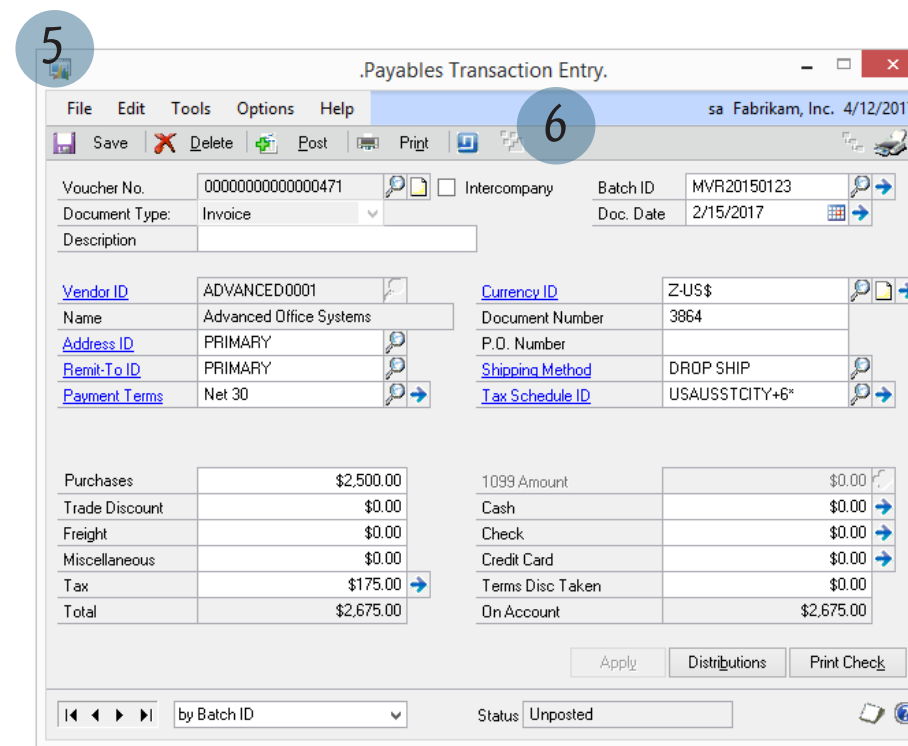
5

.Payables Transaction Entry.

File Edit Tools Options Help

sa Fabrikam, Inc. 4/12/2017

Save Delete Post Print

6

Voucher No. 00000000000000471 Intercompany

Document Type: Invoice

Description

Batch ID MVR20150123

Doc. Date 2/15/2017

Vendor ID ADVANCED0001

Name Advanced Office Systems

Address ID PRIMARY

Remit-To ID PRIMARY

Payment Terms Net 30

Currency ID Z-US$

Document Number 3864

P.O. Number

Shipping Method DROP SHIP

Tax Schedule ID USAUSSTCITY+6*

| | |
|---|---|
| Purchases | $2,500.00 |
| Trade Discount | $0.00 |
| Freight | $0.00 |
| Miscellaneous | $0.00 |
| Tax | $175.00 |
| Total | $2,675.00 |

| | |
|---|---|
| 1099 Amount | $0.00 |
| Cash | $0.00 |
| Check | $0.00 |
| Credit Card | $0.00 |
| Terms Disc Taken | $0.00 |
| On Account | $2,675.00 |

Apply Distributions Print Check

by Batch ID

Status Unposted